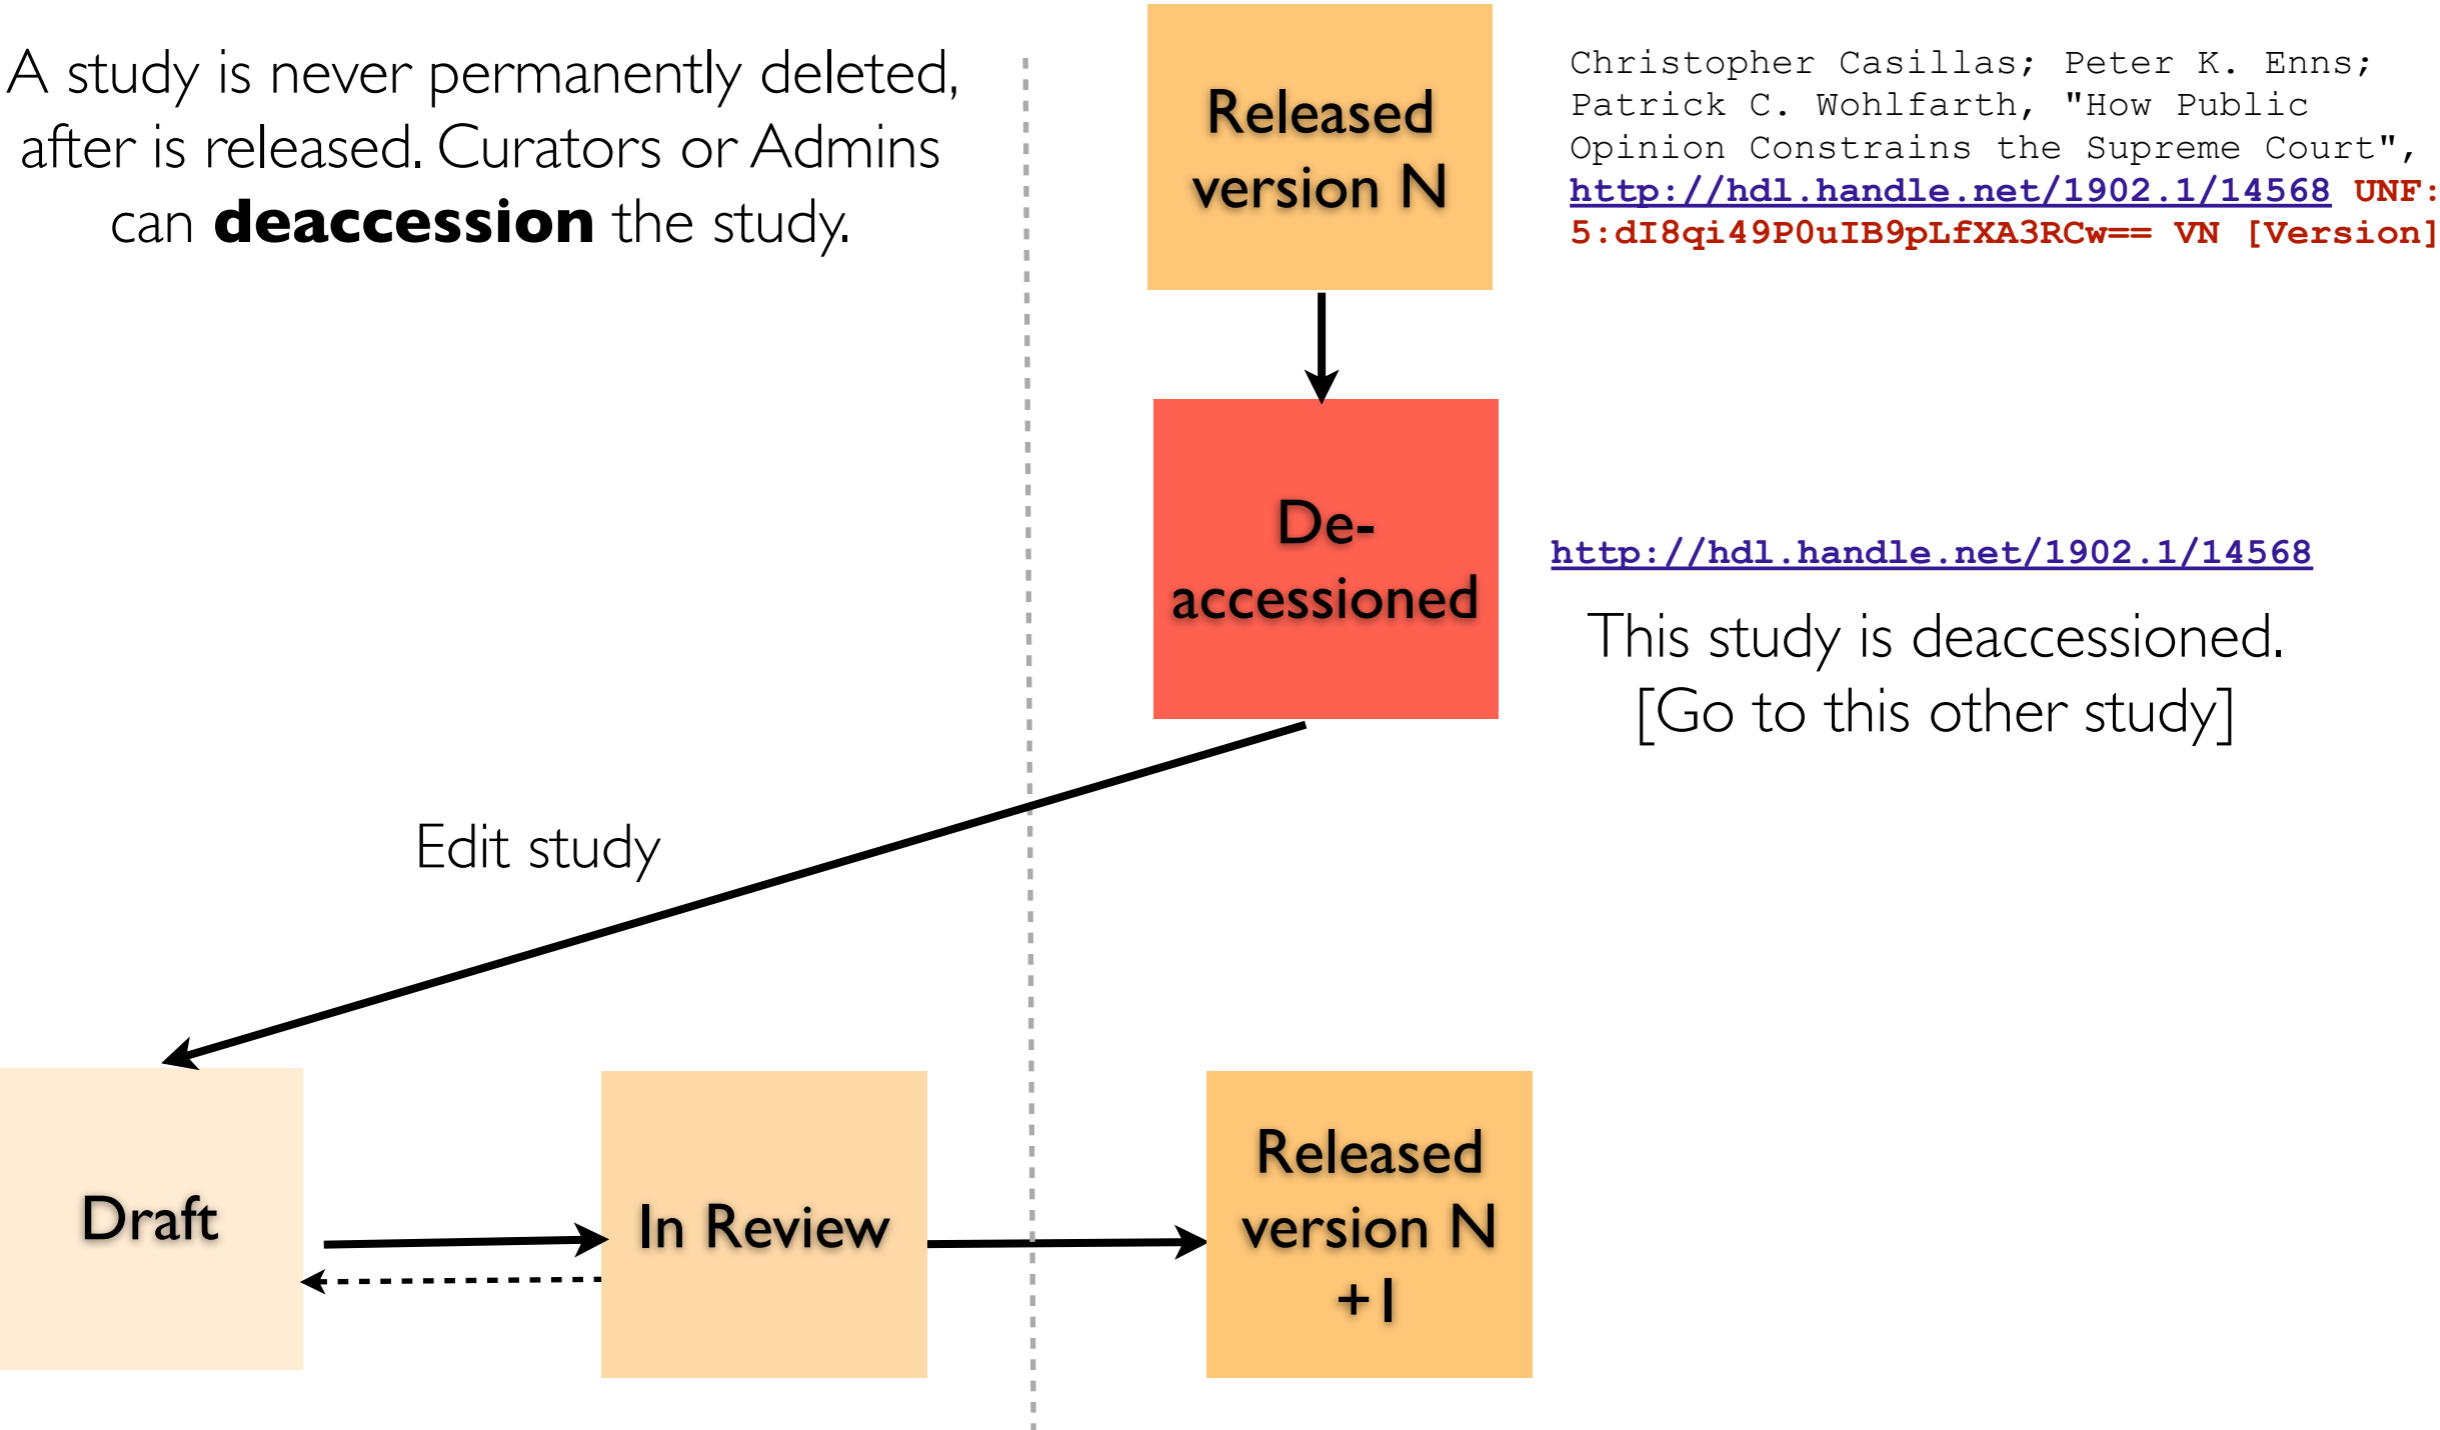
A study is never permanently deleted, after is released. Curators or Admins can **deaccession** the study.

Released version N

Christopher Casillas; Peter K. Enns; Patrick C. Wohlfarth, "How Public Opinion Constrains the Supreme Court", http://hdl.handle.net/1902.1/14568 UNF: 5:dI8qi49P0uIB9pLfXA3RCw== VN [Version]

De-accessioned

http://hdl.handle.net/1902.1/14568

This study is deaccessioned. [Go to this other study]

Edit study

Draft

In Review

Released version N +1